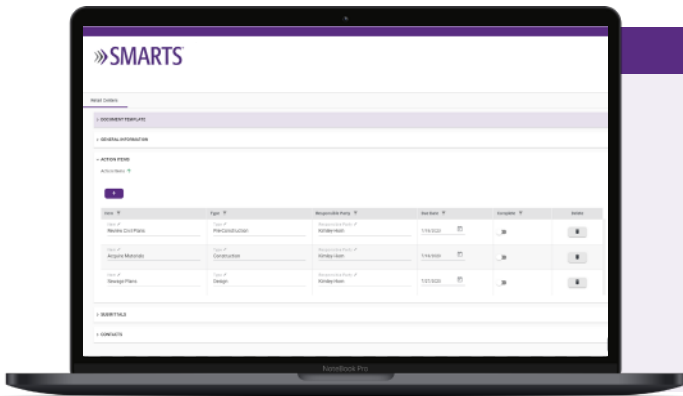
»SMARTS

Retail Centers

› DOCUMENT TEMPLATE

› GENERAL INFORMATION

⌄ ACTION ITEMS

Action Items

+

| Item | Type | Responsible Party | Due Date | Complete | Delete |
|---|---|---|---|---|---|
| Review Civil Plans | PreConstruction | Kimber Hom | 7/15/2020 | | |
| Acquire Materials | Construction | Kimber Hom | 7/16/2020 | | |
| Review Plans | Design | Kimber Hom | 7/27/2020 | | |

› SUBMITTALS

› CONTACTS

NoteBook Pro